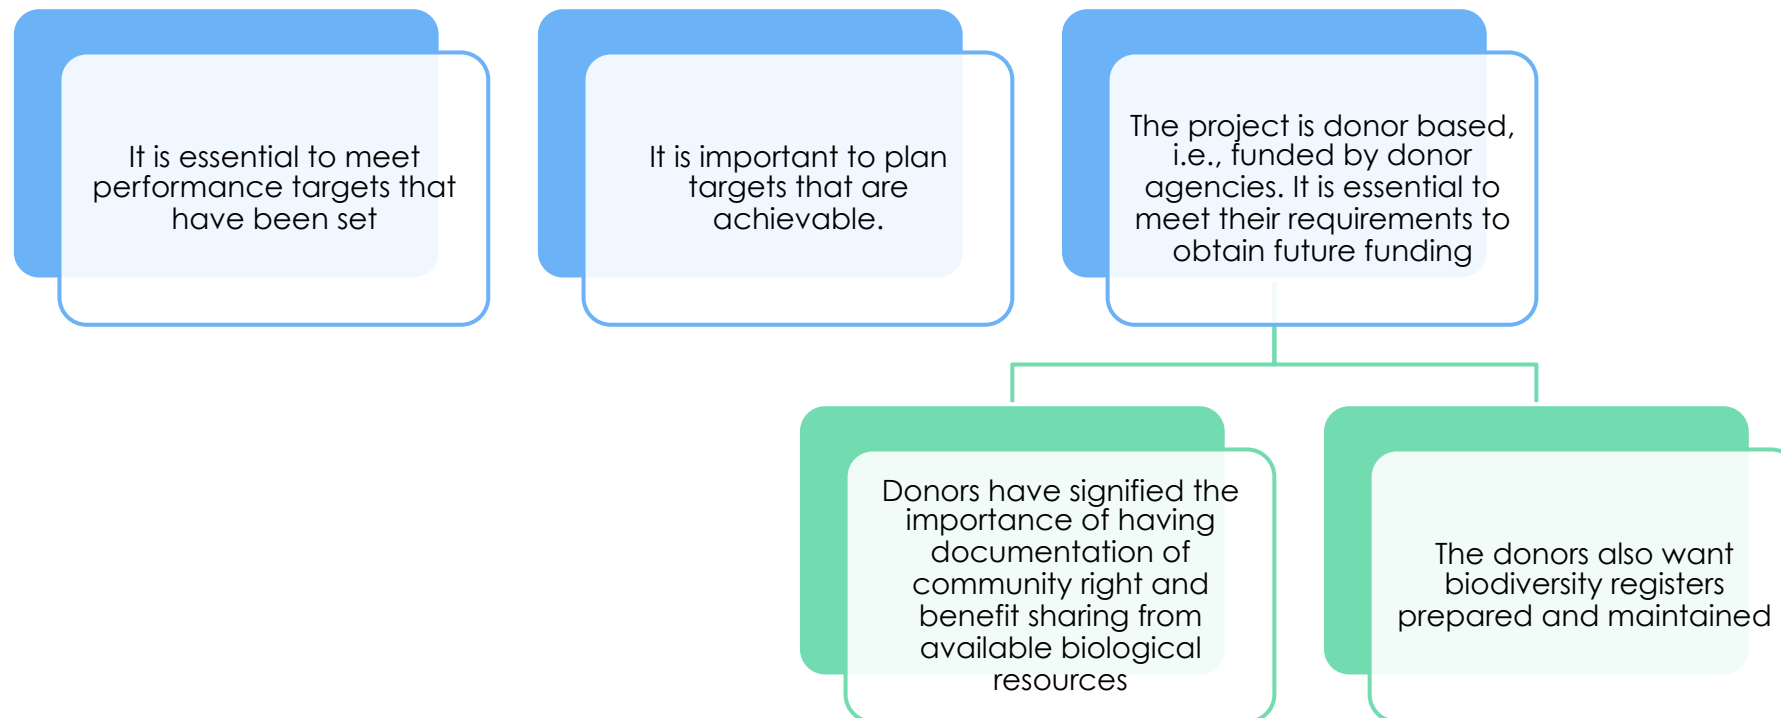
It is essential to meet performance targets that have been set

It is important to plan targets that are achievable.

The project is donor based, i.e., funded by donor agencies. It is essential to meet their requirements to obtain future funding

Donors have signified the importance of having documentation of community right and benefit sharing from available biological resources

The donors also want biodiversity registers prepared and maintained